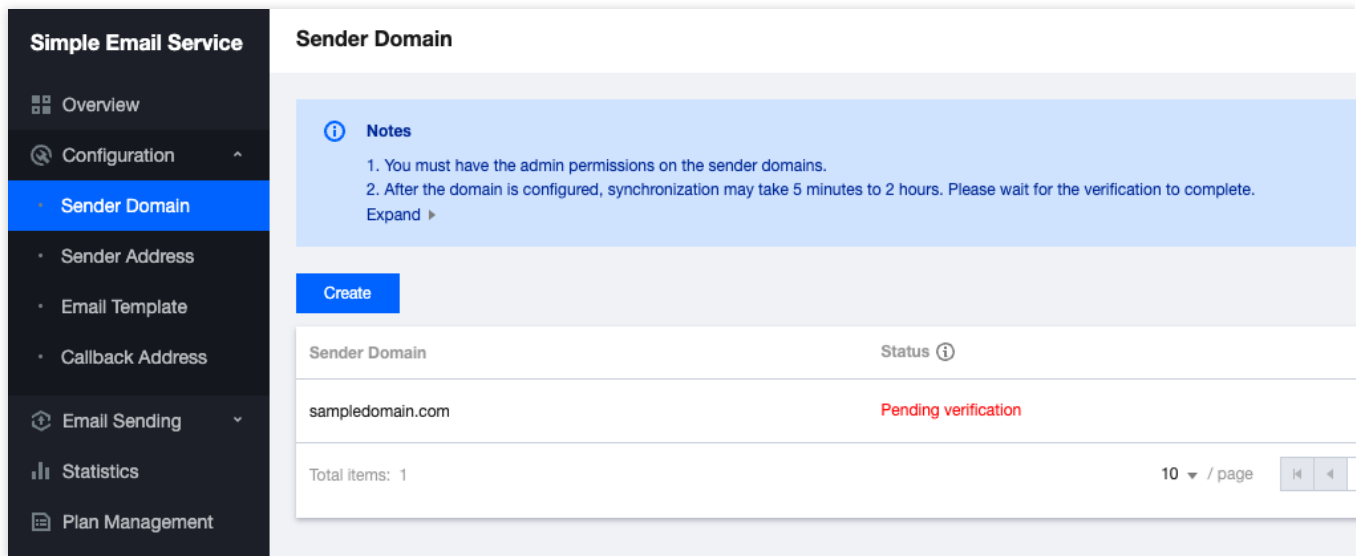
Simple Email Service

Overview

Configuration

Sender Domain

Sender Address

Email Template

Callback Address

Email Sending

Statistics

Plan Management

Sender Domain

Notes

1. You must have the admin permissions on the sender domains.

2. After the domain is configured, synchronization may take 5 minutes to 2 hours. Please wait for the verification to complete.

Expand

Create

| Sender Domain | Status |
|---|---|
| sampledomain.com | Pending verification |

Total items: 1

10 / page